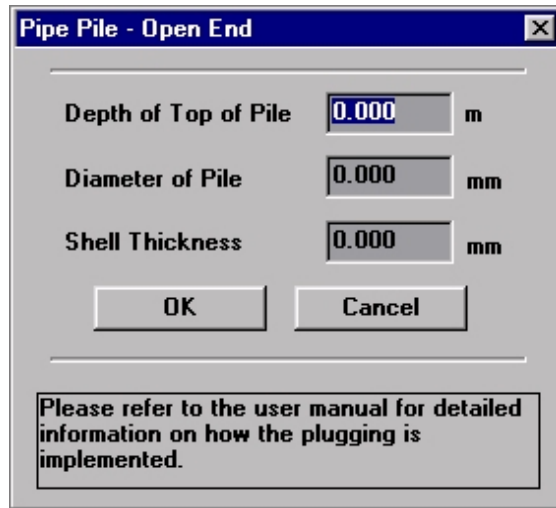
Pipe Pile - Open End

Depth of Top of Pile 0.000 m

Diameter of Pile 0.000 mm

Shell Thickness 0.000 mm

OK Cancel

Please refer to the user manual for detailed information on how the plugging is implemented.